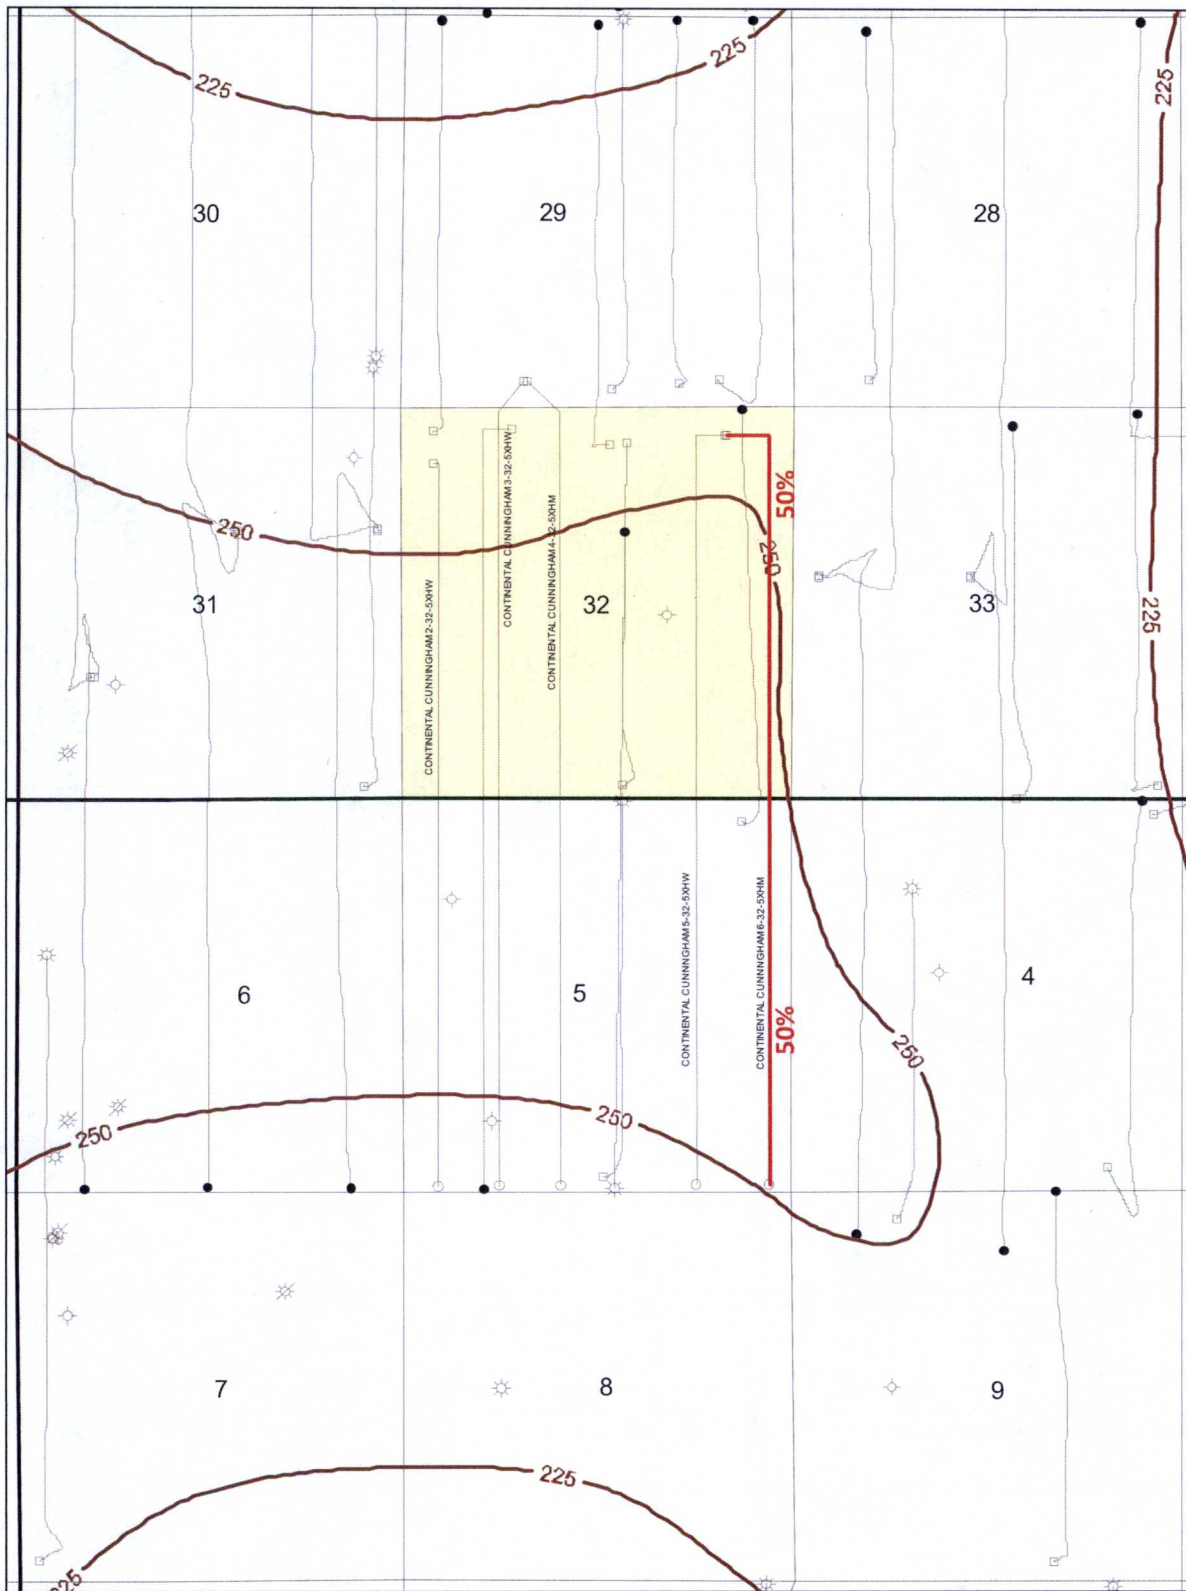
225

225

225

30

29

28

250

50%

CONTINENTAL CUNNINGHAM 3-32-5XHW

CONTINENTAL CUNNINGHAM 4-32-5XHM

CONTINENTAL CUNNINGHAM 2-32-5XHW

31

32

33

250

225

6

5

4

CONTINENTAL CUNNINGHAM 5-32-5XHW

CONTINENTAL CUNNINGHAM 6-32-5XHM

50%

250

250

250

7

8

9

225

225